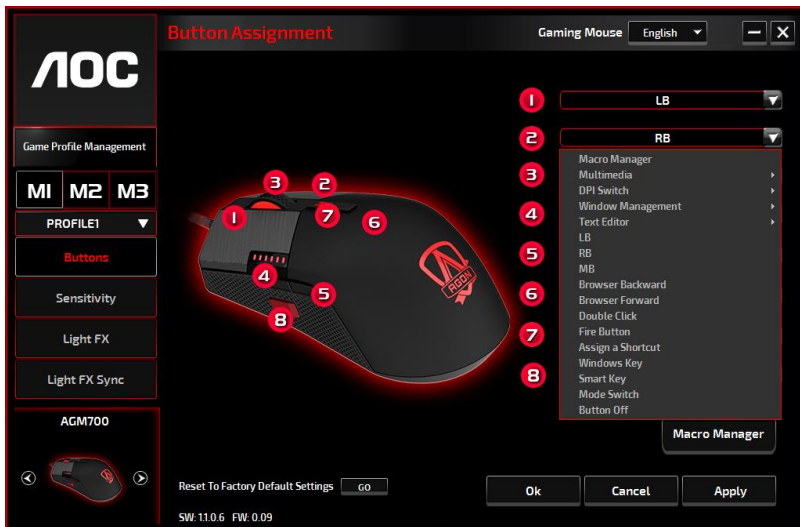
AOC

Button Assignment

Gaming Mouse English

Game Profile Management

M1 M2 M3

PROFILE1

Buttons

Sensitivity

Light FX

Light FX Sync

AGM700

3 2 1 7 6 4 5 8

AGON

1 LB

2 RB

Macro Manager
Multimedia
DPI Switch
Window Management
Text Editor
LB
RB
MB
Browser Backward
Browser Forward
Double Click
Fire Button
Assign a Shortcut
Windows Key
Smart Key
Mode Switch
Button Off

3
4
5
6
7
8

Macro Manager

Reset To Factory Default Settings GO

SW: 1.1.0.6 FW: 0.09

Ok Cancel Apply